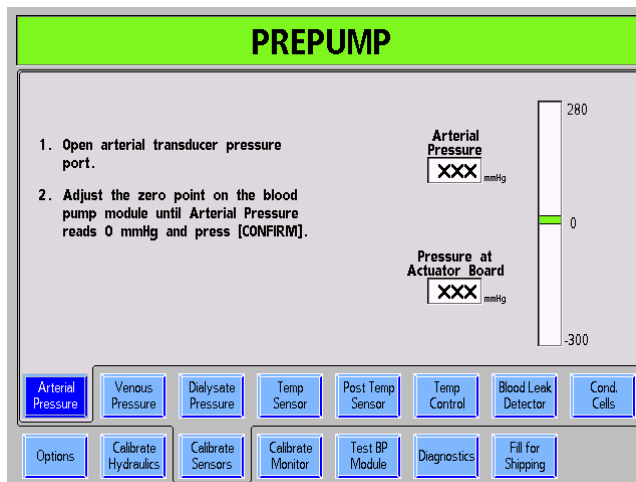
PREPUMP

1. Open arterial transducer pressure port.

2. Adjust the zero point on the blood pump module until Arterial Pressure reads 0 mmHg and press [CONFIRM].

Arterial Pressure
XXX mmHg

Pressure at Actuator Board
XXX mmHg

280
0
-300

Arterial Pressure | Venous Pressure | Dialysate Pressure | Temp Sensor | Post Temp Sensor | Temp Control | Blood Leak Detector | Cond. Cells

Options | Calibrate Hydraulics | Calibrate Sensors | Calibrate Monitor | Test BP Module | Diagnostics | Fill for Shipping